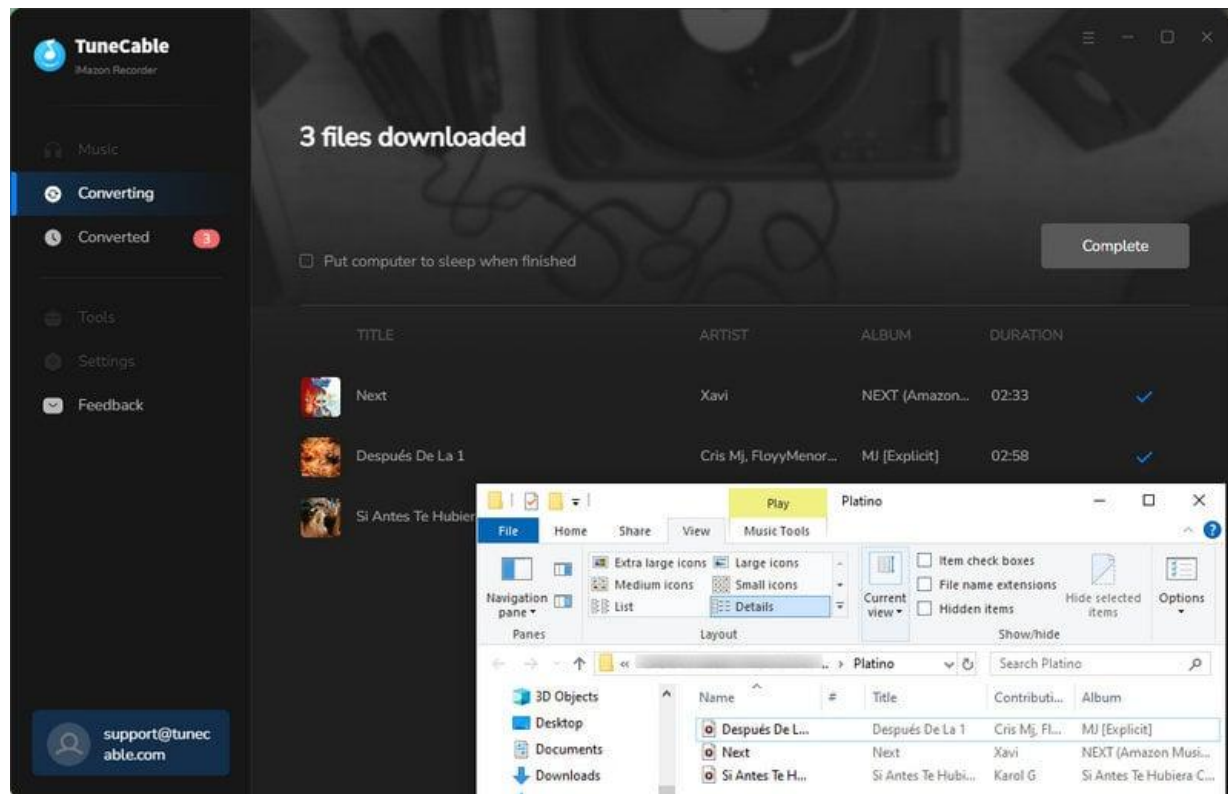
TuneCable
iMazon Recorder

Music
Converting
Converted 3
Tools
Settings
Feedback

support@tunecable.com

3 files downloaded

Put computer to sleep when finished

Complete

| TITLE | ARTIST | ALBUM | DURATION | |
|---|---|---|---|---|
| Next | Xavi | NEXT (Amazon... | 02:33 | ✓ |
| Después De La 1 | Cris Mj, FloyyMenor... | MJ [Explicit] | 02:58 | ✓ |
| Si Antes Te Hubier | | | | |

Play Platino

File Home Share View Music Tools

Navigation pane
Panes
Extra large icons Large icons
Medium icons Small icons
List Details
Layout
Current view
Item check boxes
File name extensions
Hidden items
Hide selected items
Show/hide
Options

« ... › Platino
Search Platino

3D Objects
Desktop
Documents
Downloads

| Name | # | Title | Contributi... | Album |
|---|---|---|---|---|
| Después De L... | | Después De La 1 | Cris Mj, Fl... | MJ [Explicit] |
| Next | | Next | Xavi | NEXT (Amazon Musi... |
| Si Antes Te H... | | Si Antes Te Hubi... | Karol G | Si Antes Te Hubiera C... |